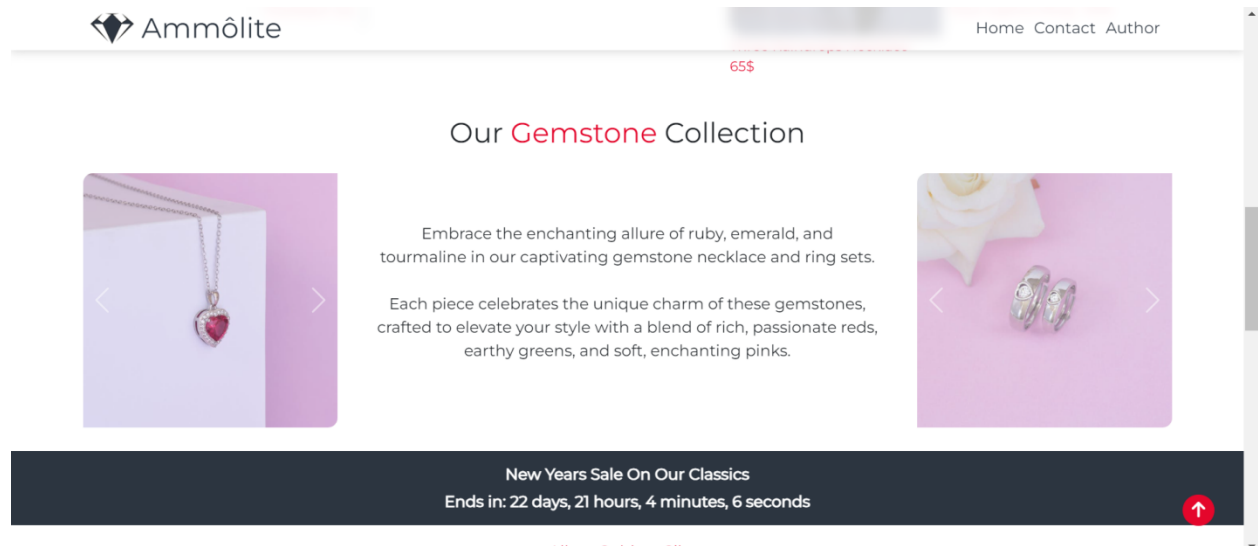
Ammôlite

Home Contact Author

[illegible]
65$

Our Gemstone Collection

Embrace the enchanting allure of ruby, emerald, and tourmaline in our captivating gemstone necklace and ring sets.

Each piece celebrates the unique charm of these gemstones, crafted to elevate your style with a blend of rich, passionate reds, earthy greens, and soft, enchanting pinks.

New Years Sale On Our Classics
Ends in: 22 days, 21 hours, 4 minutes, 6 seconds